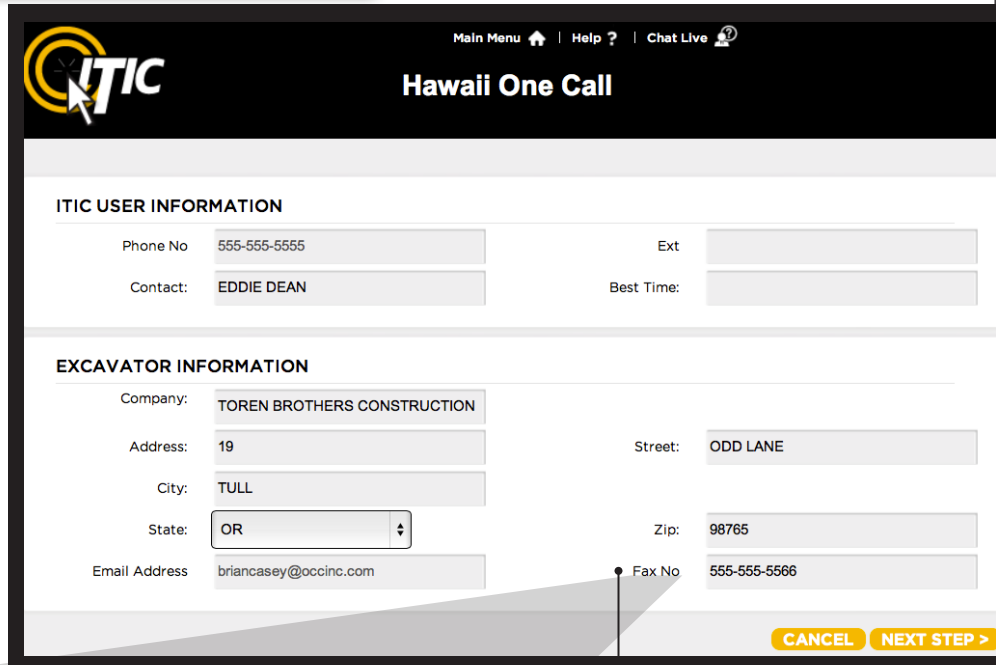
ITIC

Main Menu | Help ? | Chat Live

Hawaii One Call

ITIC USER INFORMATION

| | | | |
|---|---|---|---|
| Phone No | 555-555-5555 | Ext | |
| Contact: | EDDIE DEAN | Best Time: | |

EXCAVATOR INFORMATION

| | | | |
|---|---|---|---|
| Company: | TOREN BROTHERS CONSTRUCTION | | |
| Address: | 19 | Street: | ODD LANE |
| City: | TULL | | |
| State: | OR | Zip: | 98765 |
| Email Address | briancasey@occinc.com | Fax No | 555-555-5566 |

CANCEL NEXT STEP >